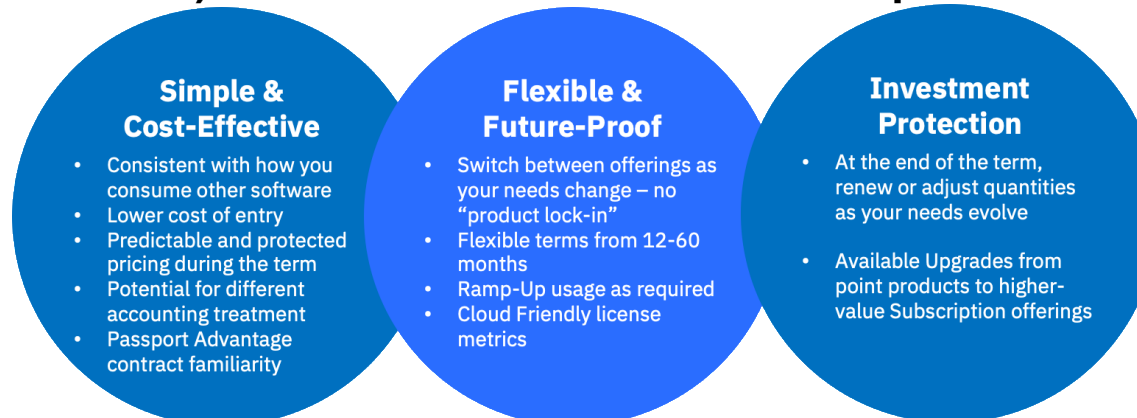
Simple & Cost-Effective

- Consistent with how you consume other software
- Lower cost of entry
- Predictable and protected pricing during the term
- Potential for different accounting treatment
- Passport Advantage contract familiarity

Flexible & Future-Proof

- Switch between offerings as your needs change – no "product lock-in"
- Flexible terms from 12-60 months
- Ramp-Up usage as required
- Cloud Friendly license metrics

Investment Protection

- At the end of the term, renew or adjust quantities as your needs evolve
- Available Upgrades from point products to higher-value Subscription offerings